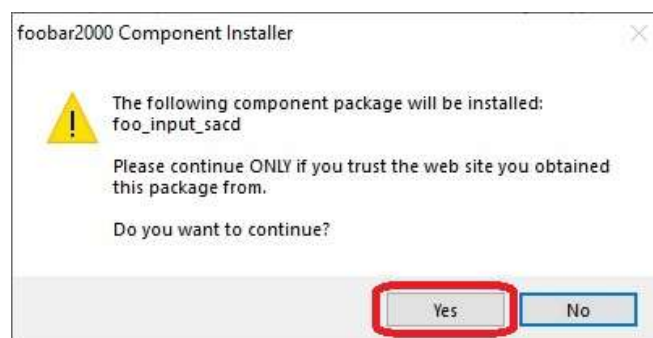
foobar2000 Component Installer

The following component package will be installed:
foo_input_sacd

Please continue ONLY if you trust the web site you obtained this package from.

Do you want to continue?

Yes

No